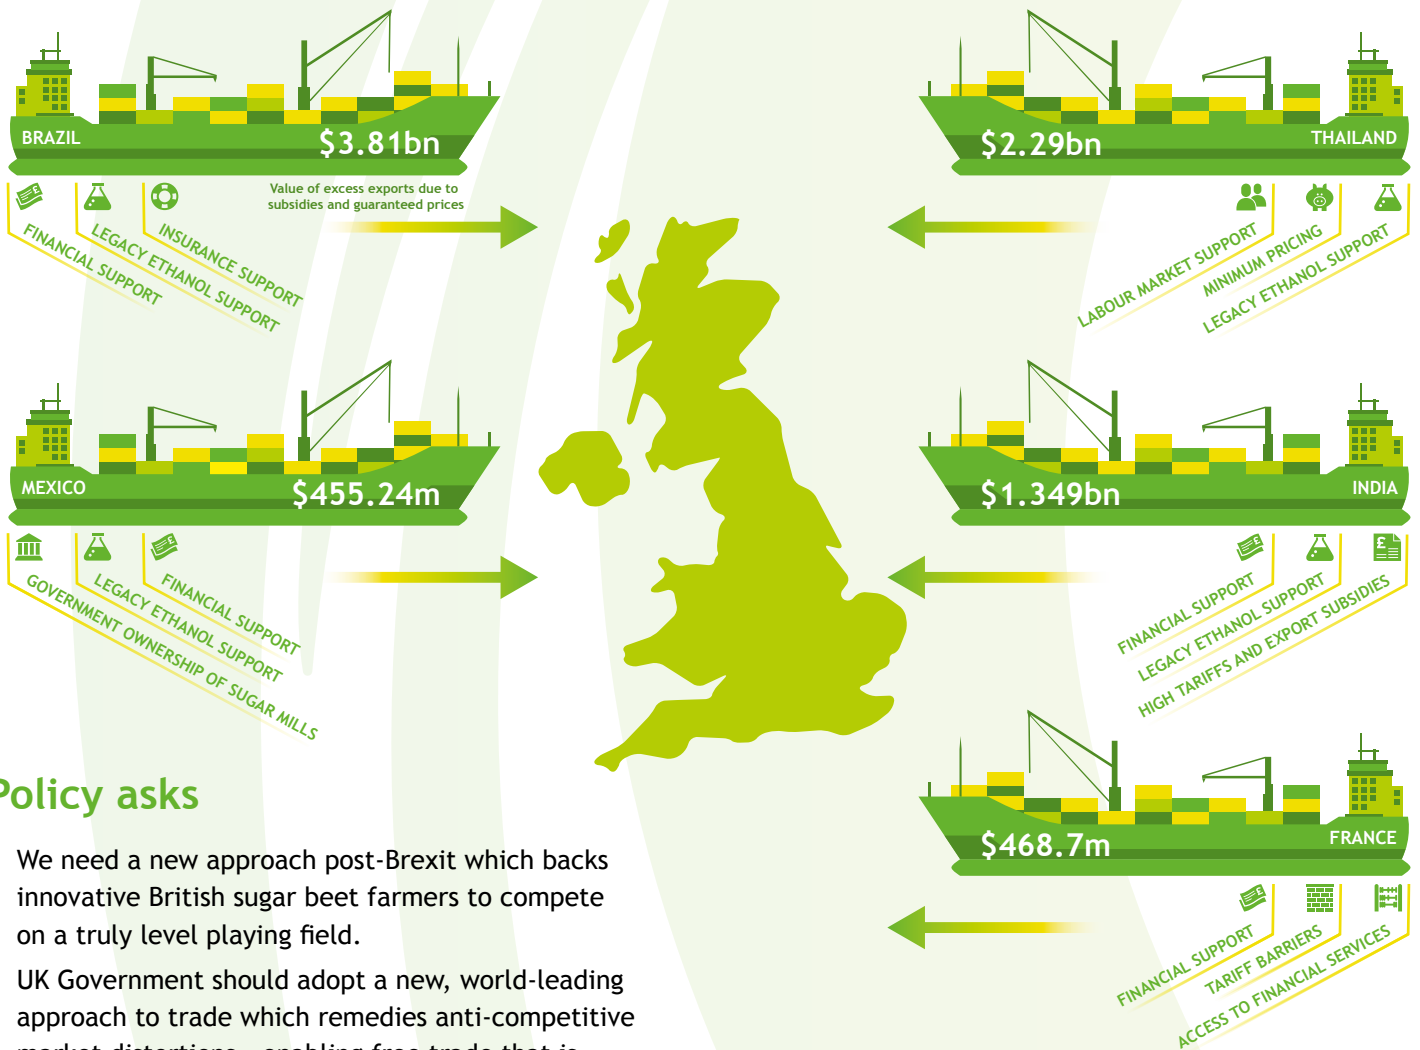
BRAZIL $3.81bn

Value of excess exports due to subsidies and guaranteed prices

FINANCIAL SUPPORT
LEGACY ETHANOL SUPPORT
INSURANCE SUPPORT

$2.29bn THAILAND

LABOUR MARKET SUPPORT
MINIMUM PRICING
LEGACY ETHANOL SUPPORT

MEXICO $455.24m

GOVERNMENT OWNERSHIP OF SUGAR MILLS
LEGACY ETHANOL SUPPORT
FINANCIAL SUPPORT

$1.349bn INDIA

FINANCIAL SUPPORT
LEGACY ETHANOL SUPPORT
HIGH TARIFFS AND EXPORT SUBSIDIES

$468.7m FRANCE

FINANCIAL SUPPORT
TARIFF BARRIERS
ACCESS TO FINANCIAL SERVICES

Policy asks

We need a new approach post-Brexit which backs innovative British sugar beet farmers to compete on a truly level playing field.

UK Government should adopt a new, world-leading approach to trade which remedies anti-competitive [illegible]